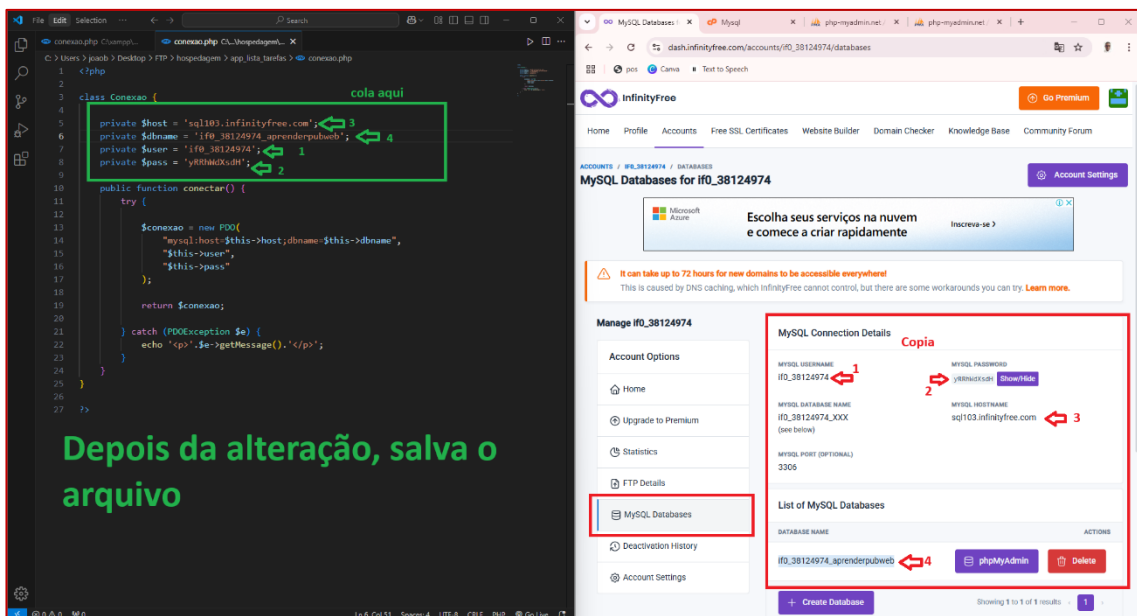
File Edit Selection ... Search

conexao.php C:\xampp\... conexao.php C:\...\hospedagem\...

C: > Users > joaob > Desktop > FTP > hospedagem > app_lista_tarefas > conexao.php

1 <?php
2
3 class Conexao {
4
5 private $host = 'sql103.infinityfree.com'; 3
6 private $dbname = 'if0_38124974_aprenderpubweb'; 4
7 private $user = 'if0_38124974'; 1
8 private $pass = 'yRRhWdXsdH'; 2
9
10 public function conectar() {
11 try {
12
13 $conexao = new PDO(
14 "mysql:host=$this->host;dbname=$this->dbname",
15 "$this->user",
16 "$this->pass"
17 );
18
19 return $conexao;
20
21 } catch (PDOException $e) {
22 echo '<p>'.$e->getMessage().'</p>';
23 }
24 }
25 }
26
27 ?>

cola aqui

Depois da alteração, salva o arquivo

Ln 6, Col 51 Spaces: 4 UTF-8 CRLF PHP Go Live

MySQL Databases f | Mysql | php-myadmin.net | php-myadmin.net

dash.infinityfree.com/accounts/if0_38124974/databases

pos Canva Text to Speech

InfinityFree Go Premium

Home Profile Accounts Free SSL Certificates Website Builder Domain Checker Knowledge Base Community Forum

ACCOUNTS / IF0_38124974 / DATABASES
MySQL Databases for if0_38124974
Account Settings

Microsoft Azure Escolha seus serviços na nuvem e comece a criar rapidamente Inscreva-se >

It can take up to 72 hours for new domains to be accessible everywhere!
This is caused by DNS caching, which InfinityFree cannot control, but there are some workarounds you can try. Learn more.

Manage if0_38124974

Account Options
Home
Upgrade to Premium
Statistics
FTP Details
MySQL Databases
Deactivation History
Account Settings

MySQL Connection Details
Copia

MYSQL USERNAME
if0_38124974 1
MYSQL PASSWORD
yRRhWdXsdH Show/Hide 2
MYSQL DATABASE NAME
if0_38124974_XXX
(see below)
MYSQL HOSTNAME
sql103.infinityfree.com 3
MYSQL PORT (OPTIONAL)
3306

List of MySQL Databases
DATABASE NAME ACTIONS
if0_38124974_aprenderpubweb 4 phpMyAdmin Delete

Create Database
Showing 1 to 1 of 1 results 1